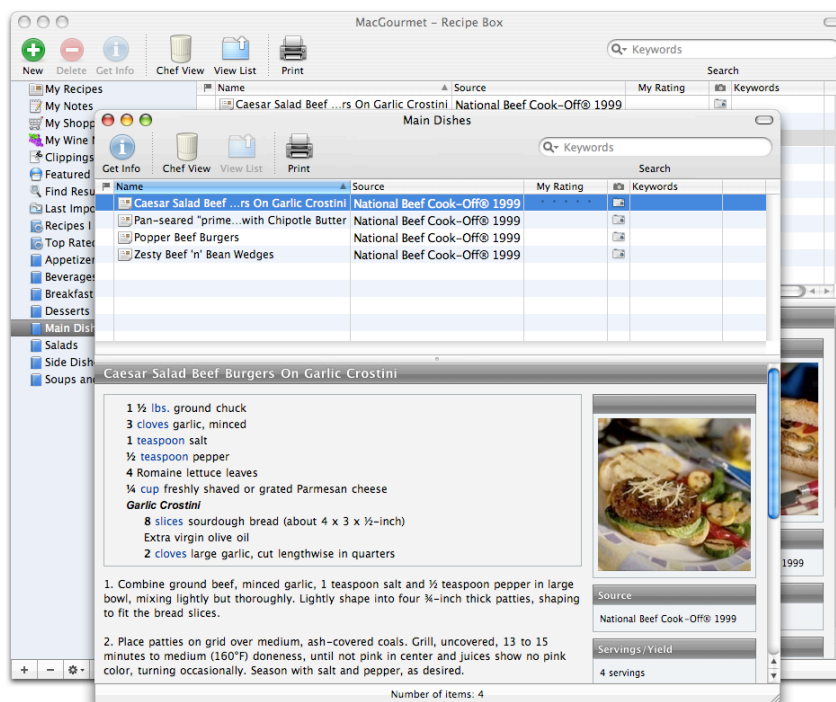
MacGourmet – Recipe Box

New Delete Get Info Chef View View List Print

Keywords

Search

My Recipes
My Notes
My Shopp
My Wine
Clippings
Featured
Find Resu
Last Impo
Recipes I
Top Rated
Appetizer
Beverages
Breakfast
Desserts
Main Dish
Salads
Side Dish
Soups an

| Name | Source | My Rating | | Keywords |
|---|---|---|---|---|
| Caesar Salad Beef ...rs On Garlic Crostini | National Beef Cook-Off® 1999 | | | |

1999

Main Dishes

Get Info Chef View View List Print

Keywords

Search

| Name | Source | My Rating | | Keywords |
|---|---|---|---|---|
| Caesar Salad Beef ...rs On Garlic Crostini | National Beef Cook-Off® 1999 | · · · · · | | |
| Pan-seared "prime...with Chipotle Butter | National Beef Cook-Off® 1999 | | | |
| Popper Beef Burgers | National Beef Cook-Off® 1999 | | | |
| Zesty Beef 'n' Bean Wedges | National Beef Cook-Off® 1999 | | | |

Caesar Salad Beef Burgers On Garlic Crostini

1 ½ lbs. ground chuck
3 cloves garlic, minced
1 teaspoon salt
½ teaspoon pepper
4 Romaine lettuce leaves
¼ cup freshly shaved or grated Parmesan cheese
Garlic Crostini
8 slices sourdough bread (about 4 x 3 x ½-inch)
Extra virgin olive oil
2 cloves large garlic, cut lengthwise in quarters

1. Combine ground beef, minced garlic, 1 teaspoon salt and ½ teaspoon pepper in large bowl, mixing lightly but thoroughly. Lightly shape into four ¾-inch thick patties, shaping to fit the bread slices.

2. Place patties on grid over medium, ash-covered coals. Grill, uncovered, 13 to 15 minutes to medium (160°F) doneness, until not pink in center and juices show no pink color, turning occasionally. Season with salt and pepper, as desired.

Source
National Beef Cook-Off® 1999

Servings/Yield
4 servings

Number of items: 4

+ −